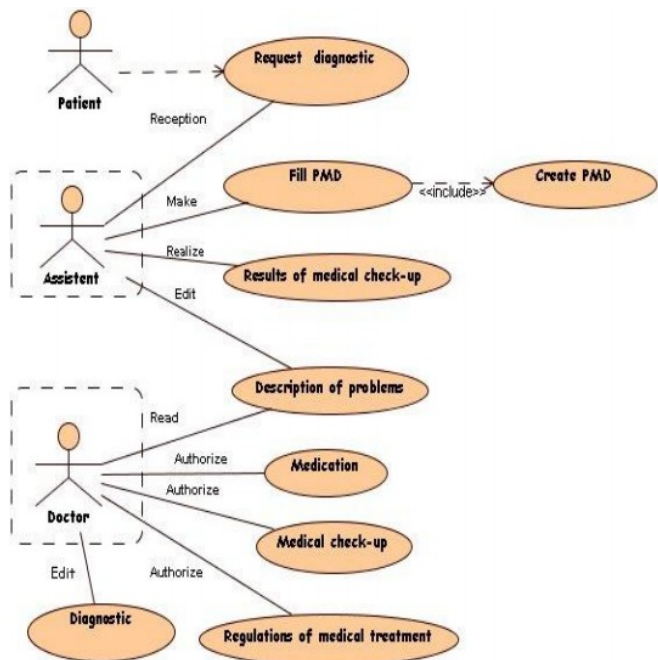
Patient

Request diagnostic

Reception

Assistent

Make

Fill PMD

<<include>>

Create PMD

Realize

Results of medical check-up

Edit

Description of problems

Doctor

Read

Authorize

Medication

Authorize

Medical check-up

Edit

Authorize

Diagnostic

Regulations of medical treatment